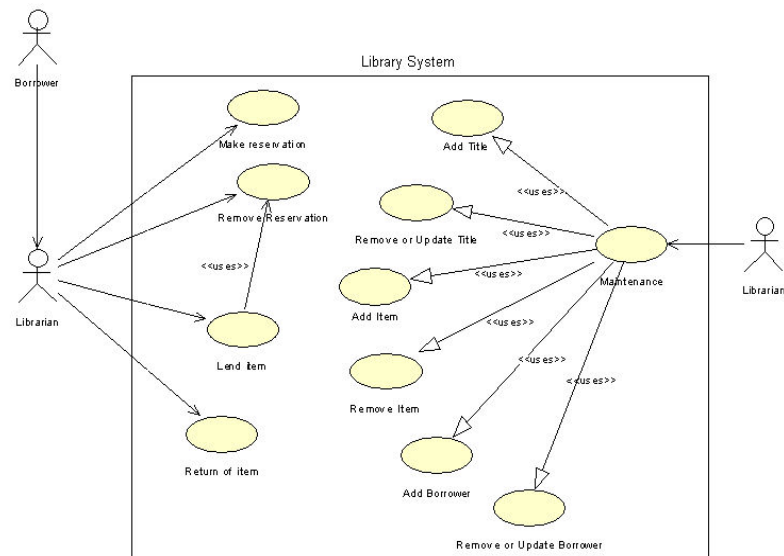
Borrower

Library System

Make reservation

Remove Reservation

<<uses>>

Lend item

Return of item

Librarian

Add Title

<<uses>>

Remove or Update Title

<<uses>>

<<uses>>

Maintenance

Librarian

Add Item

<<uses>>

Remove Item

<<uses>>

<<uses>>

Add Borrower

Remove or Update Borrower